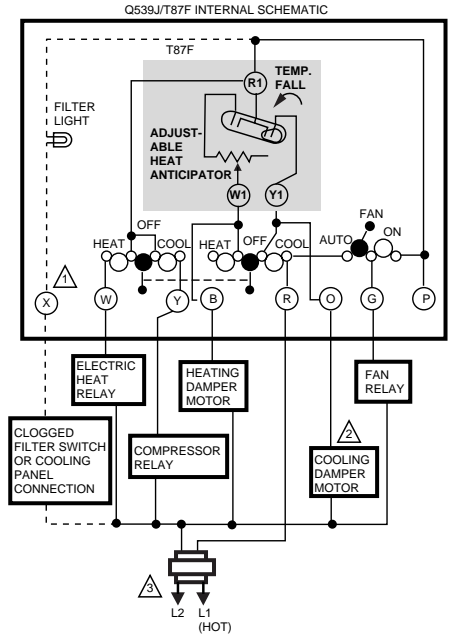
Q539J/T87F INTERNAL SCHEMATIC

T87F

R1

TEMP. FALL

FILTER LIGHT

ADJUSTABLE HEAT ANTICIPATOR

W1

Y1

FAN

OFF

HEAT

COOL

HEAT

OFF

COOL

AUTO

ON

1

X

W

Y

B

R

O

G

P

ELECTRIC HEAT RELAY

HEATING DAMPER MOTOR

FAN RELAY

CLOGGED FILTER SWITCH OR COOLING PANEL CONNECTION

COMPRESSOR RELAY

2

COOLING DAMPER MOTOR

3

L2

L1 (HOT)